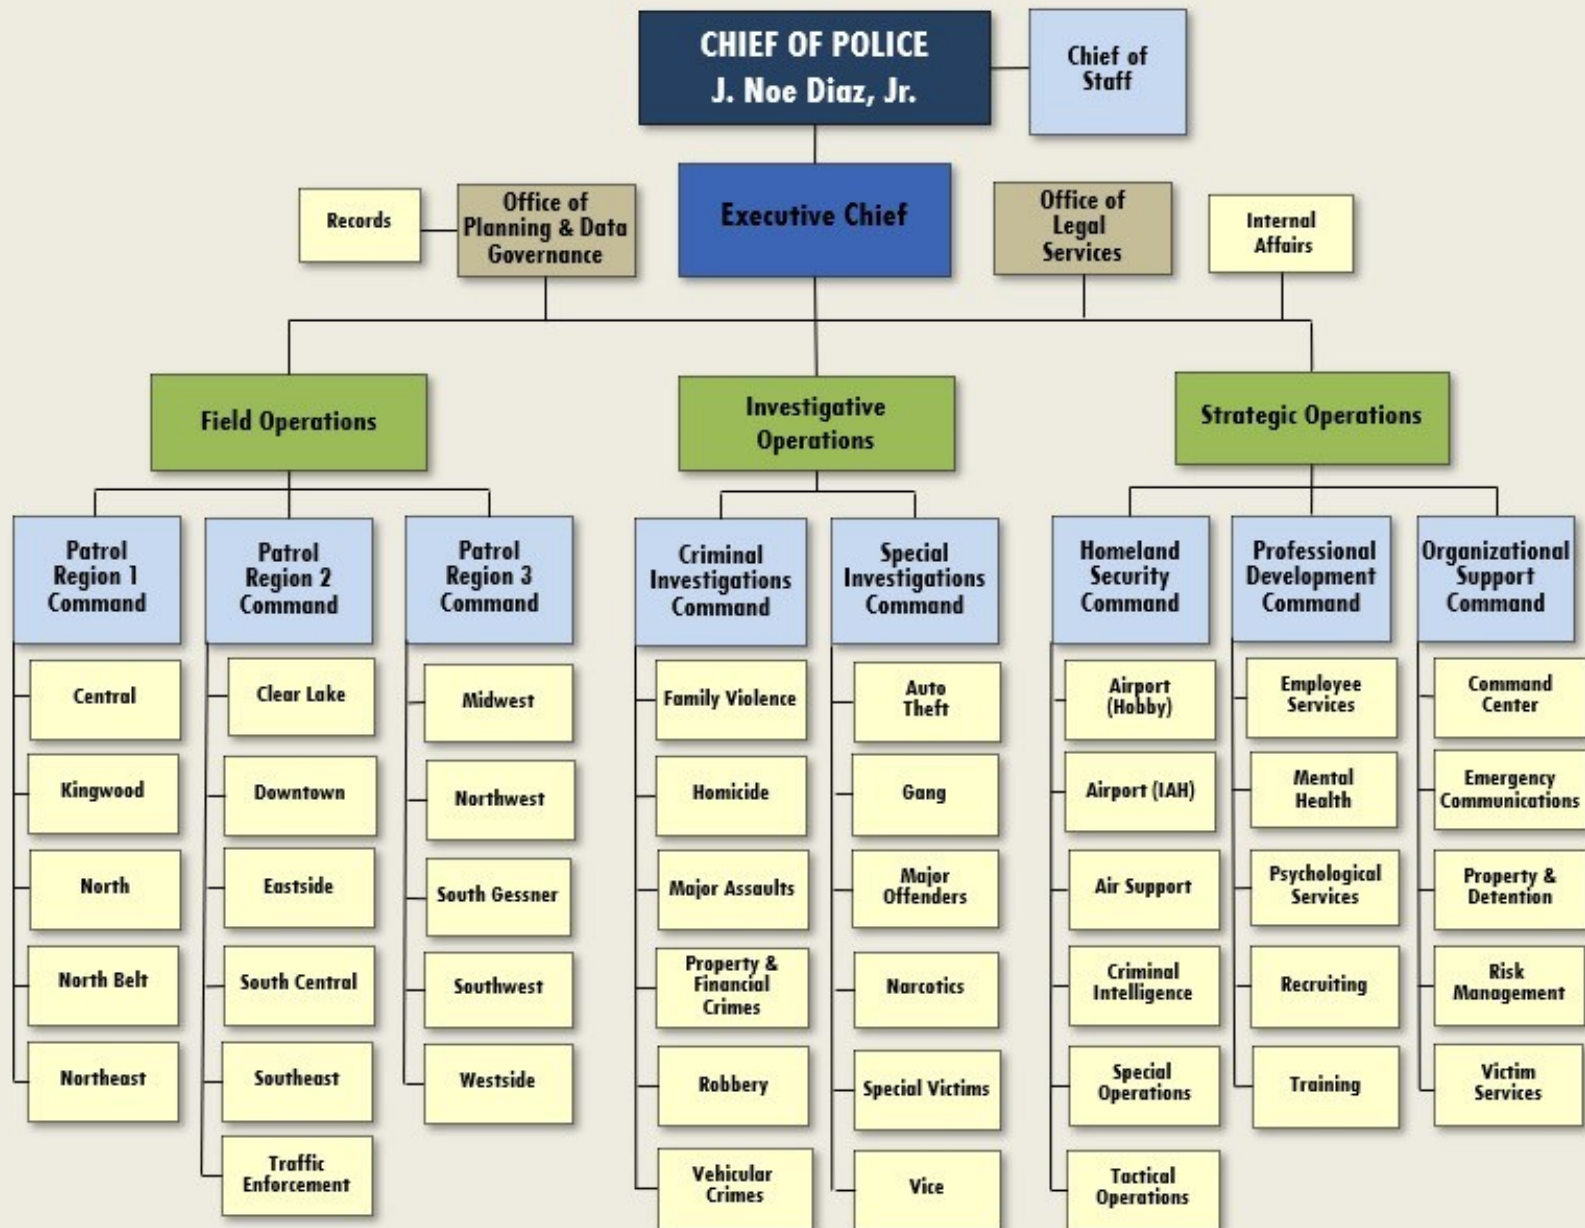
CHIEF OF POLICE
J. Noe Diaz, Jr.

Chief of Staff

Records

Office of Planning & Data Governance

Executive Chief

Office of Legal Services

Internal Affairs

Field Operations

Investigative Operations

Strategic Operations

Patrol Region 1 Command

Central
Kingwood
North
North Belt
Northeast

Patrol Region 2 Command

Clear Lake
Downtown
Eastside
South Central
Southeast
Traffic Enforcement

Patrol Region 3 Command

Midwest
Northwest
South Gessner
Southwest
Westside

Criminal Investigations Command

Family Violence
Homicide
Major Assaults
Property & Financial Crimes
Robbery
Vehicular Crimes

Special Investigations Command

Auto Theft
Gang
Major Offenders
Narcotics
Special Victims
Vice

Homeland Security Command

Airport (Hobby)
Airport (IAH)
Air Support
Criminal Intelligence
Special Operations
Tactical Operations

Professional Development Command

Employee Services
Mental Health
Psychological Services
Recruiting
Training

Organizational Support Command

Command Center
Emergency Communications
Property & Detention
Risk Management
Victim Services